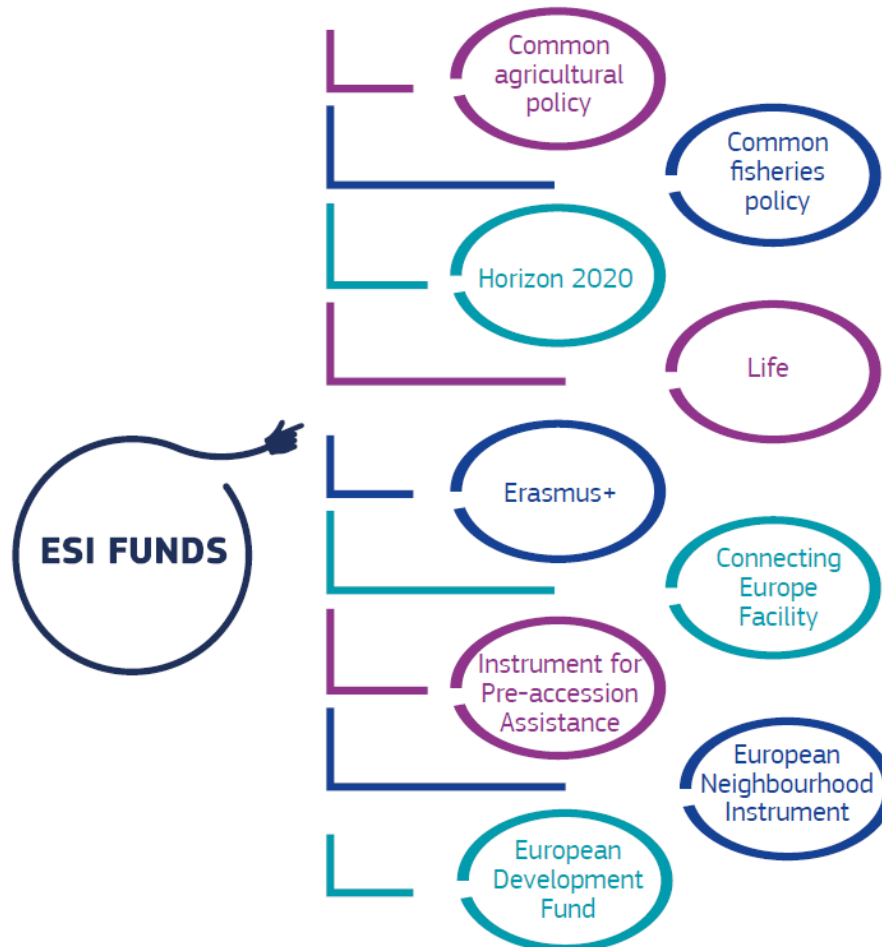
Common agricultural policy

Common fisheries policy

Horizon 2020

Life

ESI FUNDS

Erasmus+

Connecting Europe Facility

Instrument for Pre-accession Assistance

European Neighbourhood Instrument

European Development Fund